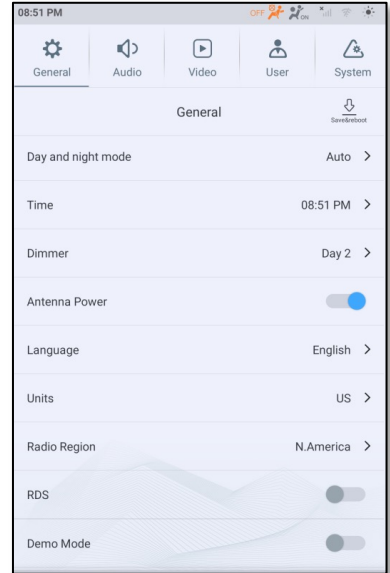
08:51 PM

OFF ON

General
Audio
Video
User
System

General

Save&reboot

Day and night mode
Auto >

Time
08:51 PM >

Dimmer
Day 2 >

Antenna Power

Language
English >

Units
US >

Radio Region
N.America >

RDS

Demo Mode